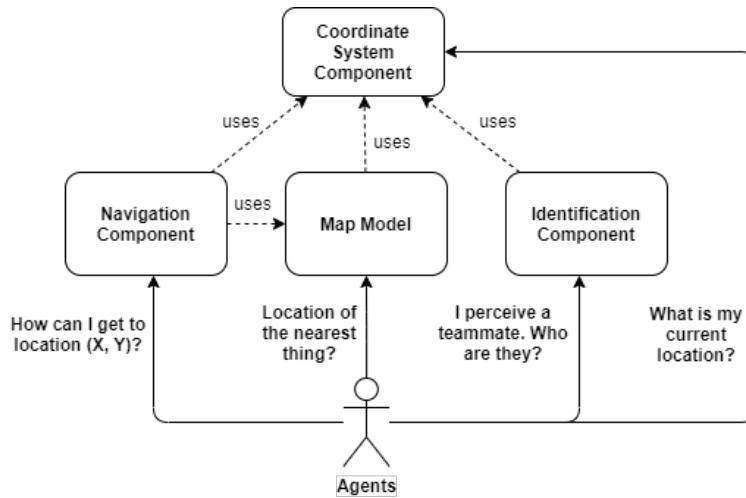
Coordinate System Component

uses

uses

uses

Navigation Component

uses

Map Model

Identification Component

How can I get to location (X, Y)?

Location of the nearest thing?

I perceive a teammate. Who are they?

What is my current location?

Agents